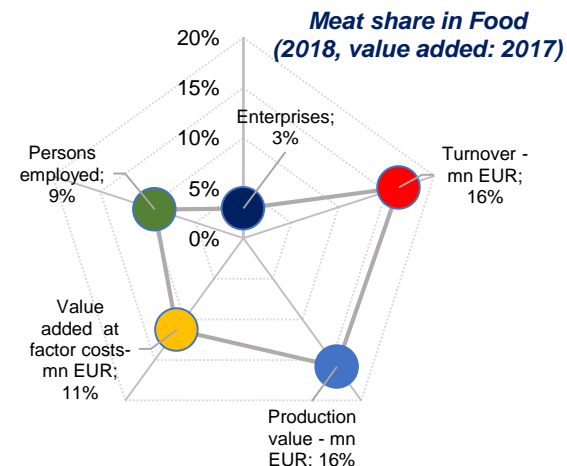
Meat share in Food
(2018, value added: 2017)

20%
15%
10%
5%
0%

Enterprises; 3%

Turnover - mn EUR; 16%

Production value - mn EUR; 16%

Value added at factor costs- mn EUR; 11%

Persons employed; 9%